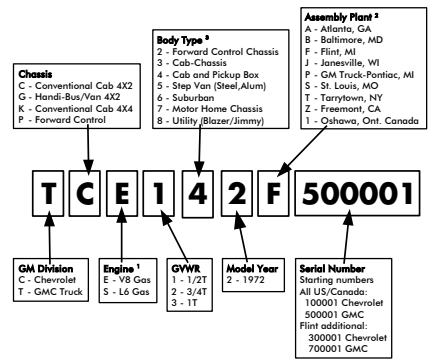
Chassis
C - Conventional Cab 4X2
G - Handi-Bus/Van 4X2
K - Conventional Cab 4X4
P - Forward Control

Body Type ³
2 - Forward Control Chassis
3 - Cab-Chassis
4 - Cab and Pickup Box
5 - Step Van (Steel,Alum)
6 - Suburban
7 - Motor Home Chassis
8 - Utility (Blazer/Jimmy)

Assembly Plant ²
A - Atlanta, GA
B - Baltimore, MD
F - Flint, MI
J - Janesville, WI
P - GM Truck-Pontiac, MI
S - St. Louis, MO
T - Tarrytown, NY
Z - Fremont, CA
1 - Oshawa, Ont. Canada

T C E 1 4 2 F 500001

GM Division
C - Chevrolet
T - GMC Truck

Engine ¹
E - V8 Gas
S - L6 Gas

GVWR
1 - 1/2T
2 - 3/4T
3 - 1T

Model Year
2 - 1972

Serial Number
Starting numbers
All US/Canada:
100001 Chevrolet
500001 GMC
Flint additional:
300001 Chevrolet
700001 GMC